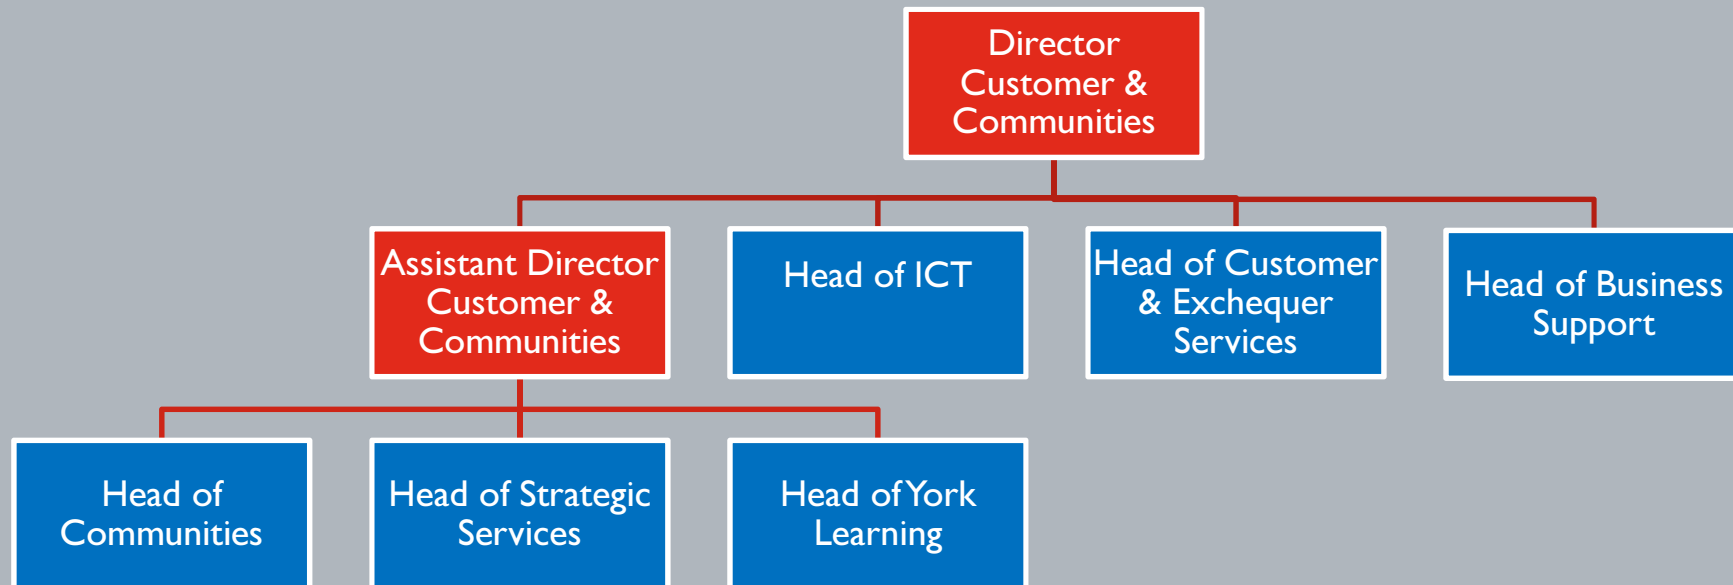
Director Customer & Communities

Assistant Director Customer & Communities

Head of ICT

Head of Customer & Exchequer Services

Head of Business Support

Head of Communities

Head of Strategic Services

Head of York Learning